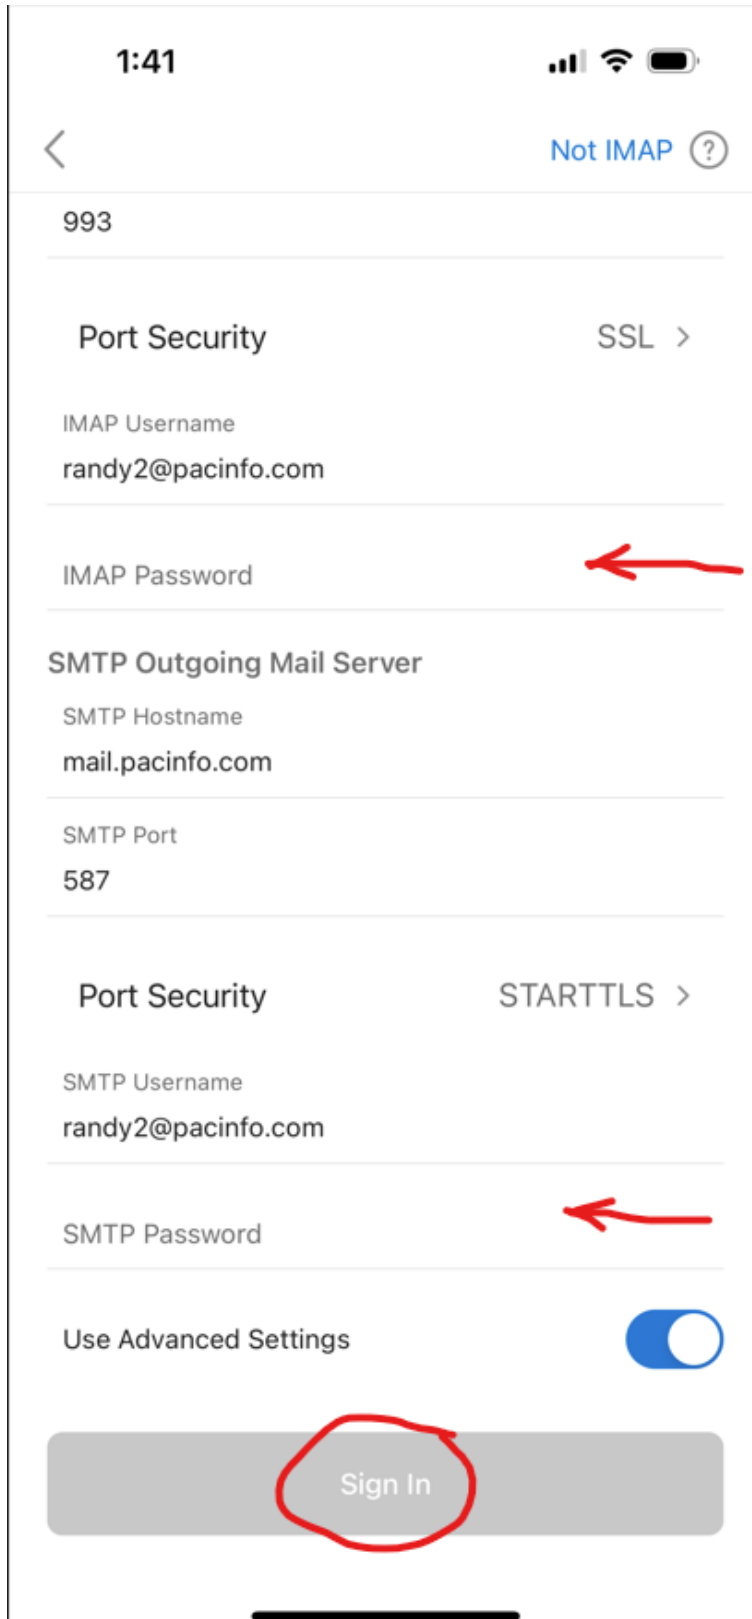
1:41

<

Not IMAP ?

993

Port Security SSL >

IMAP Username
randy2@pacinfo.com

IMAP Password

SMTP Outgoing Mail Server

SMTP Hostname
mail.pacinfo.com

SMTP Port
587

Port Security STARTTLS >

SMTP Username
randy2@pacinfo.com

SMTP Password

Use Advanced Settings

Sign In